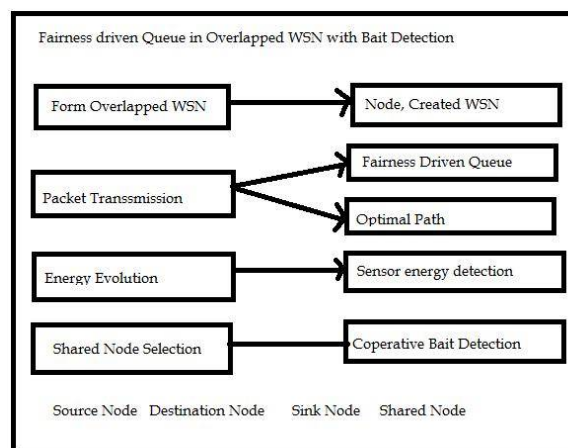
Fairness driven Queue in Overlapped WSN with Bait Detection

Form Overlapped WSN

Node, Created WSN

Packet Transsmission

Fairness Driven Queue

Optimal Path

Energy Evolution

Sensor energy detection

Shared Node Selection

Coperative Bait Detection

Source Node Destination Node Sink Node Shared Node